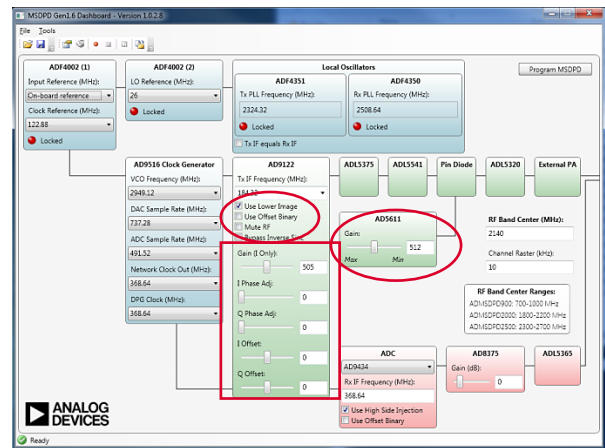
MSDPD Gen1.6 Dashboard - Version 1.0.2.6

File Tools

ADF4002 (1)
Input Reference (MHz):
On-board reference
Clock Reference (MHz):
122.88
Locked

ADF4002 (2)
LO Reference (MHz):
26
Locked

Local Oscillators
ADF4351
Tx PLL Frequency (MHz):
2324.32
Locked
ADF4350
Rx PLL Frequency (MHz):
2508.64
Locked
Tx IF equals Rx IF

Program MSDPD

AD9516 Clock Generator
VCO Frequency (MHz):
2949.12
DAC Sample Rate (MHz):
737.28
ADC Sample Rate (MHz):
491.52
Network Clock Out (MHz):
368.64
DPG Clock (MHz):
368.64

AD9122
Tx IF Frequency (MHz):
184.32
Use Lower Image
Use Offset Binary
Mute RF
Bypass Inverse Sinc
Gain (I Only):
505
I Phase Adj:
0
Q Phase Adj:
0
I Offset:
0
Q Offset:
0

ADL5375
ADL5541
Pin Diode
ADL5320
External PA

AD5611
Gain:
512
Max
Min

RF Band Center (MHz):
2140
Channel Raster (kHz):
10

RF Band Center Ranges:
ADMSDPD900: 700-1000 MHz
ADMSDPD2000: 1800-2200 MHz
ADMSDPD2500: 2300-2700 MHz

ADC
AD9434
Rx IF Frequency (MHz):
368.64
Use High Side Injection
Use Offset Binary

AD8375
Gain (dB):
0

ADL5365

ANALOG DEVICES

Ready